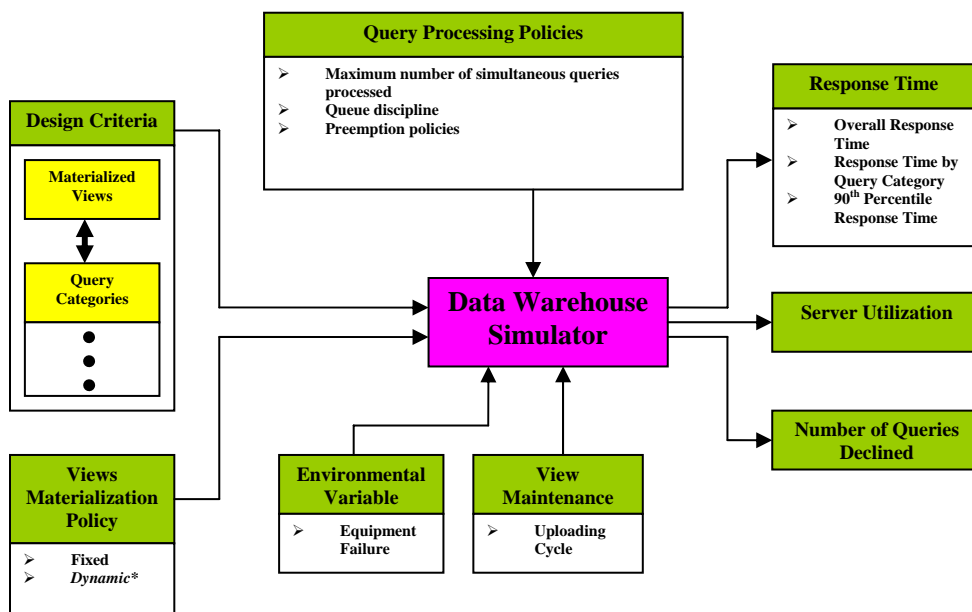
Query Processing Policies

- Maximum number of simultaneous queries processed
- Queue discipline
- Preemption policies

Design Criteria

Materialized Views

Query Categories

Response Time

- Overall Response Time
- Response Time by Query Category
- $90^{th}$ Percentile Response Time

Data Warehouse Simulator

Server Utilization

Number of Queries Declined

Views Materialization Policy

- Fixed
- *Dynamic\**

Environmental Variable

- Equipment Failure

View Maintenance

- Uploading Cycle